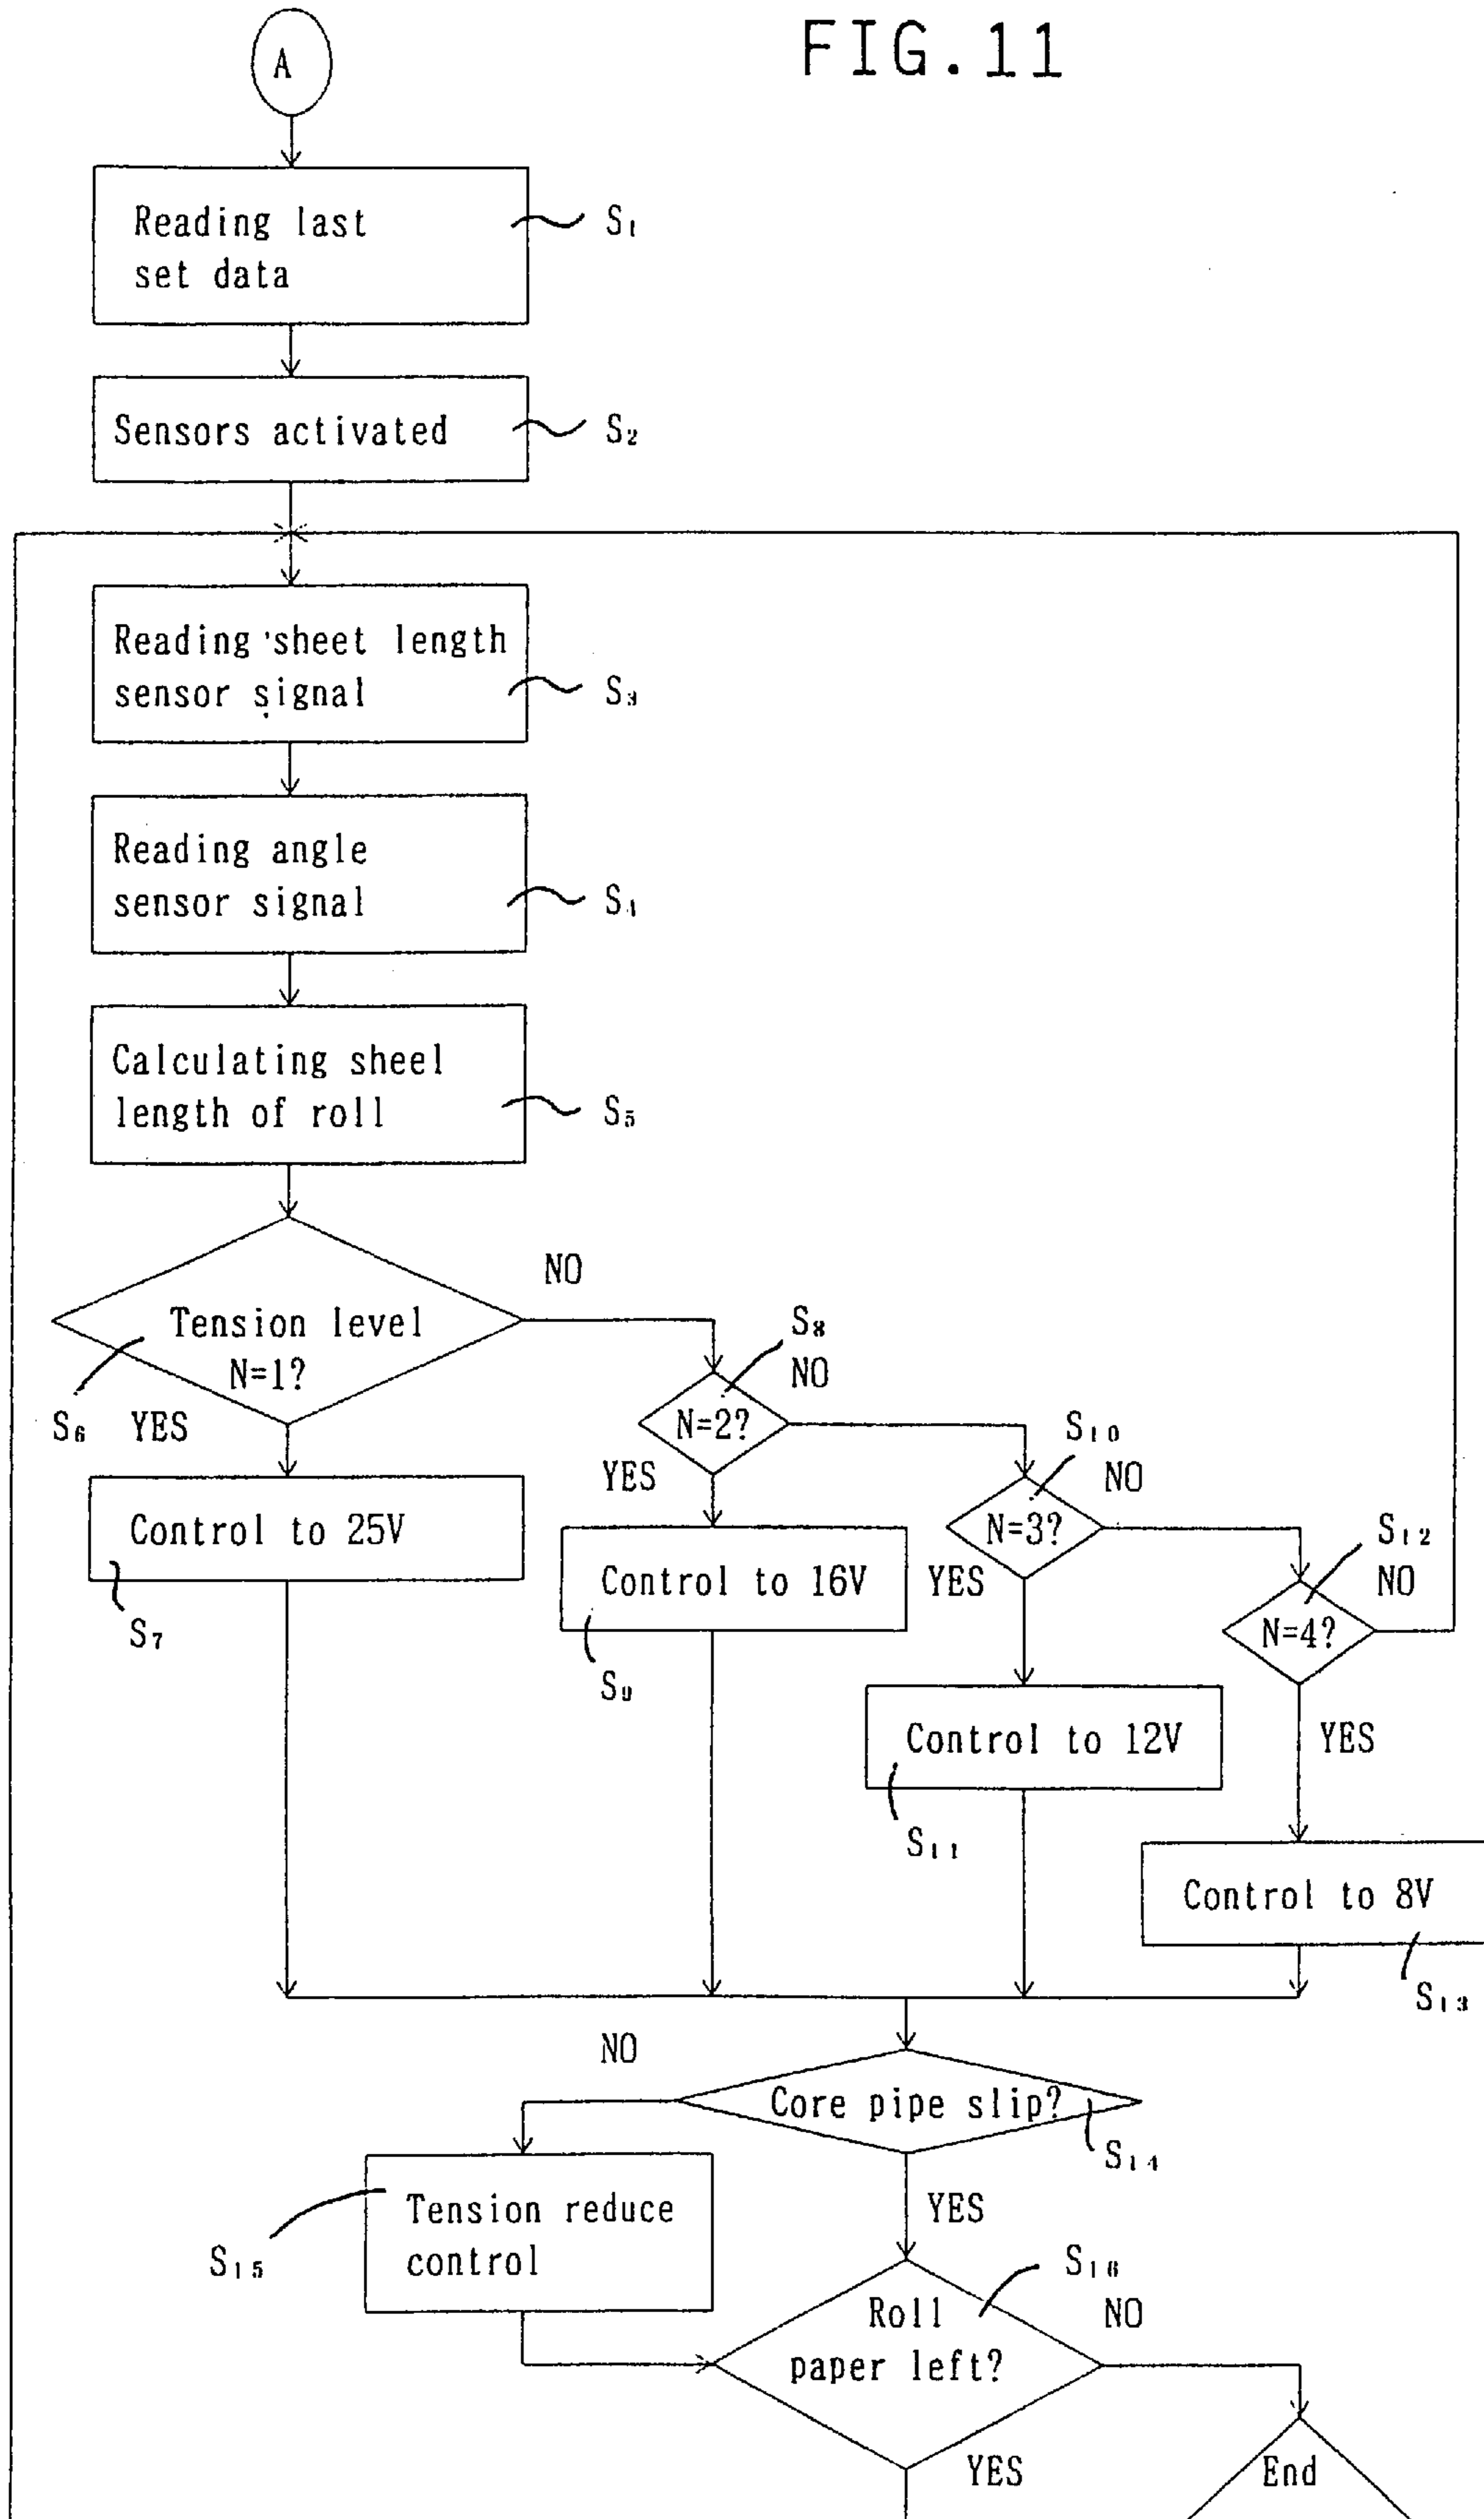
FIG.11

A

Reading last set data

$S_1$

Sensors activated

$S_2$

Reading sheet length sensor signal

$S_3$

Reading angle sensor signal

$S_4$

Calculating sheel length of roll

$S_5$

Tension level N=1?

$S_6$

YES

NO

Control to 25V

$S_7$

$S_8$

NO

N=2?

YES

Control to 16V

$S_9$

$S_{10}$

NO

N=3?

YES

Control to 12V

$S_{11}$

$S_{12}$

NO

N=4?

YES

Control to 8V

$S_{13}$

NO

Core pipe slip?

$S_{14}$

Tension reduce control

$S_{15}$

YES

$S_{16}$

NO

Roll paper left?

YES

End